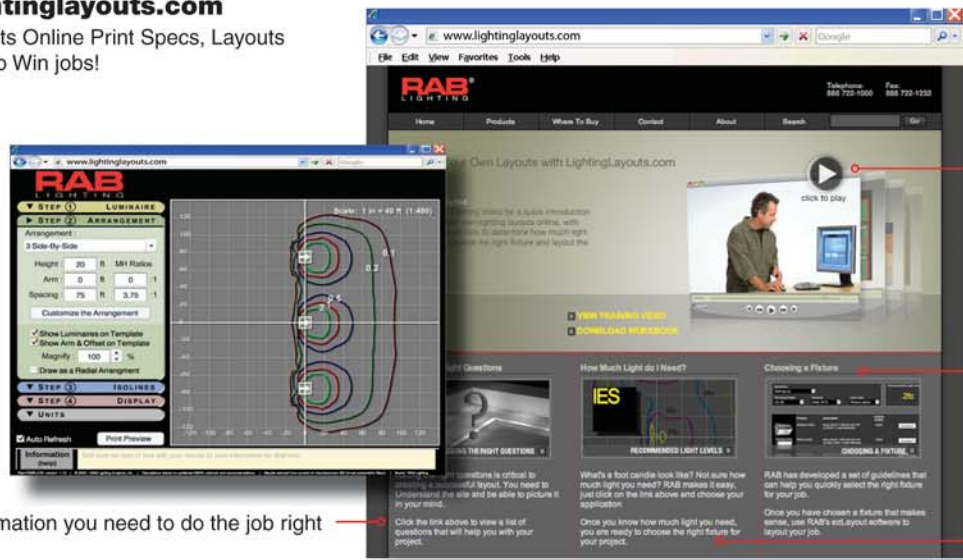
htinglayouts.com

ts Online Print Specs, Layouts
o Win jobs!

www.lightinglayouts.com
Google
File Edit View Favorites Tools Help

RAB LIGHTING
Telephone: 888 722-1000
Fax: 888 722-1232
Home
Products
Where To Buy
Contact
About
Search
Go

Your Own Layouts with LightingLayouts.com
click to play
VIEW TRAINING VIDEO
DOWNLOAD WORKBOOK

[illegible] Questions
ASKING THE RIGHT QUESTIONS
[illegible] right questions is critical to creating a successful layout. You need to understand the site and be able to picture it in your mind.
Click the link above to view a list of questions that will help you with your project.

How Much Light do I Need?
IES
RECOMMENDED LIGHT LEVELS
What's a foot candle look like? Not sure how much light you need? RAB makes it easy, just click on the link above and choose your application
Once you know how much light you need, you are ready to choose the right fixture for your project.

Choosing a Fixture
CHOOSING A FIXTURE
RAB has developed a set of guidelines that can help you quickly select the right fixture for your job.
Once you have chosen a fixture that makes sense, use RAB's ezLayout software to layout your job.

www.lightinglayouts.com
Google
RAB LIGHTING
STEP 1 LUMINAIRE
STEP 2 ARRANGEMENT
Arrangement :
3 Side-By-Side
Height 20 ft MH Ratios
Arm 0 ft 0 :1
Spacing 75 ft 3.75 :1
Customize the Arrangement
Show Luminaires on Template
Show Arm & Offset on Template
Magnify: 100 %
Draw as a Radial Arrangment
STEP 3 ISOLINES
STEP 4 DISPLAY
UNITS
Auto Refresh
Print Preview
Information (help)
Scale: 1 in = 40 ft (1:480)
0.1
0.2
0.5

mation you need to do the job right